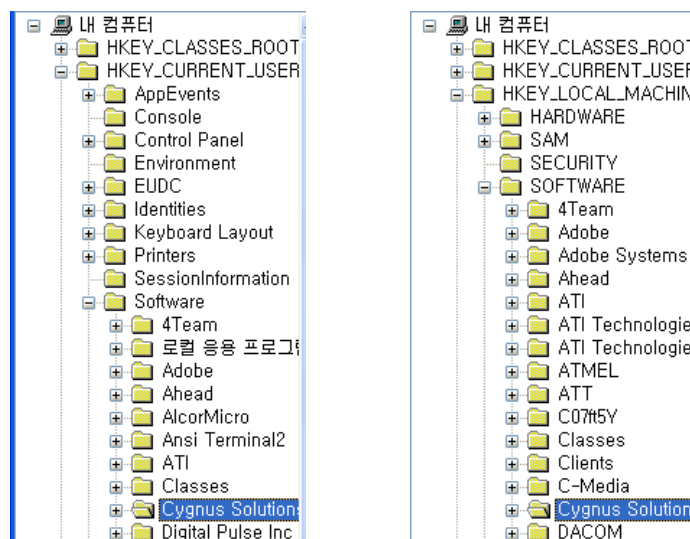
내 컴퓨터
HKEY_CLASSES_ROOT
HKEY_CURRENT_USER
AppEvents
Console
Control Panel
Environment
EUDC
Identities
Keyboard Layout
Printers
SessionInformation
Software
4Team
로컬 응용 프로그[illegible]
Adobe
Ahead
AlcorMicro
Ansi Terminal2
ATI
Classes
Cygnus Solution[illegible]
Digital Pulse Inc

내 컴퓨터
HKEY_CLASSES_ROOT
HKEY_CURRENT_USER
HKEY_LOCAL_MACHIN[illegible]
HARDWARE
SAM
SECURITY
SOFTWARE
4Team
Adobe
Adobe Systems
Ahead
ATI
ATI Technologie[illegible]
ATI Technologie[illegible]
ATMEL
ATT
C07ft5Y
Classes
Clients
C-Media
Cygnus Solution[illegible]
DACOM